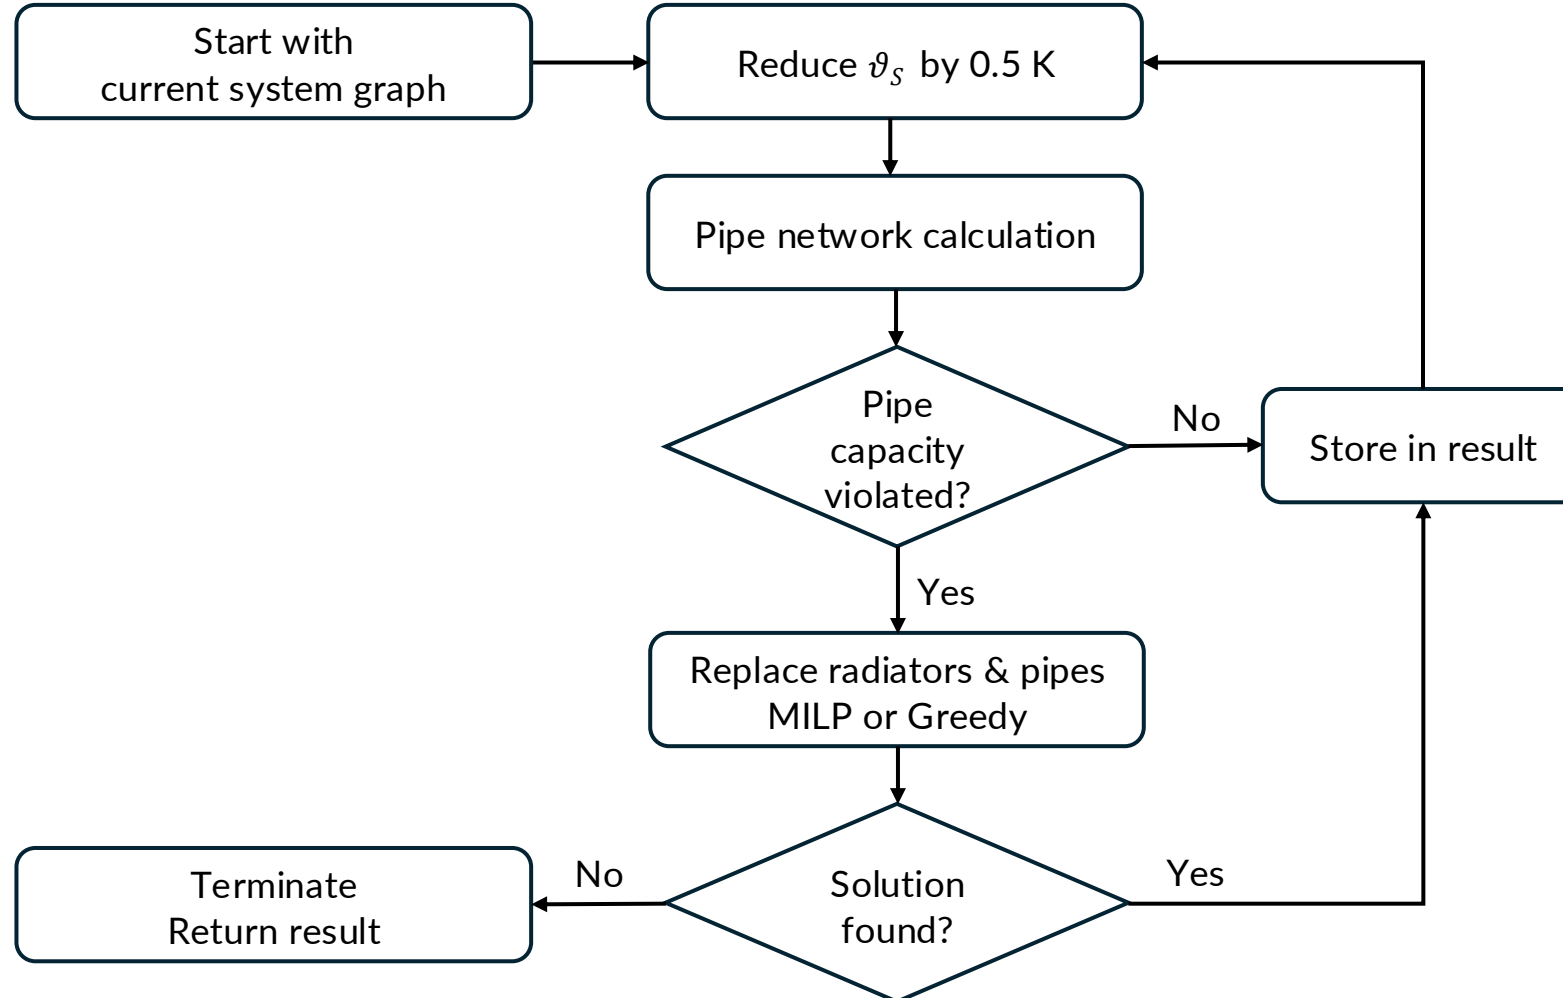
Start with current system graph

Reduce $\vartheta_S$ by 0.5 K

Pipe network calculation

Pipe capacity violated?

No

Store in result

Yes

Replace radiators & pipes MILP or Greedy

Terminate Return result

No

Solution found?

Yes